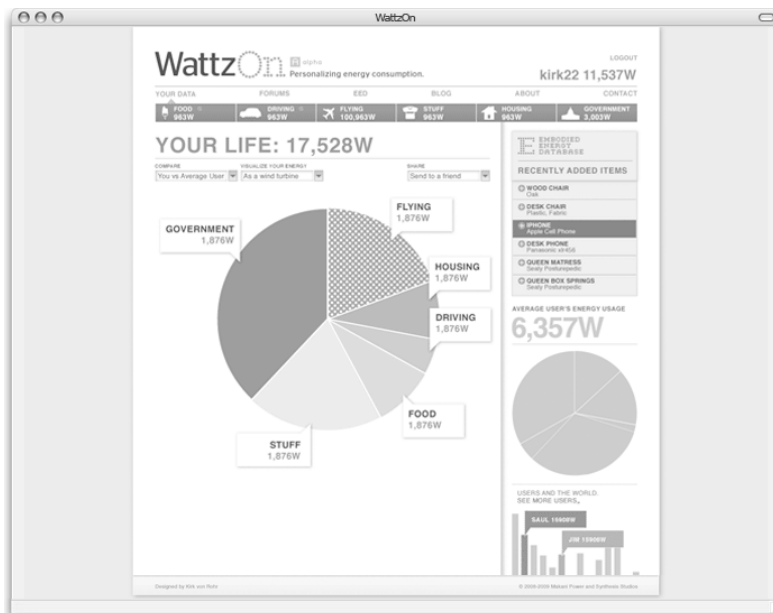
WattzOn

WattzOn alpha Personalizing energy consumption.

LOGOUT

kirk22 11,537W

YOUR DATA FORUMS EED BLOG ABOUT CONTACT

FOOD 963W DRIVING 963W FLYING 100,963W STUFF 963W HOUSING 963W GOVERNMENT 3,003W

YOUR LIFE: 17,528W

COMPARE You vs Average User

VISUALIZE YOUR ENERGY As a wind turbine

SHARE Send to a friend

GOVERNMENT 1,876W

FLYING 1,876W

HOUSING 1,876W

DRIVING 1,876W

FOOD 1,876W

STUFF 1,876W

EMBODIED ENERGY DATABASE

RECENTLY ADDED ITEMS

WOOD CHAIR Oak

DESK CHAIR Plastic, Fabric

IPHONE Apple Cell Phone

DESK PHONE Panasonic alt456

QUEEN MATRESS Sealy Posturepedic

QUEEN BOX SPRINGS Sealy Posturepedic

AVERAGE USER'S ENERGY USAGE

6,357W

USERS AND THE WORLD. SEE MORE USERS.

SAUL 1590W

JIM 1590W

Designed by Kirk von Rohr

© 2008-2009 Makani Power and Synthesis Studios